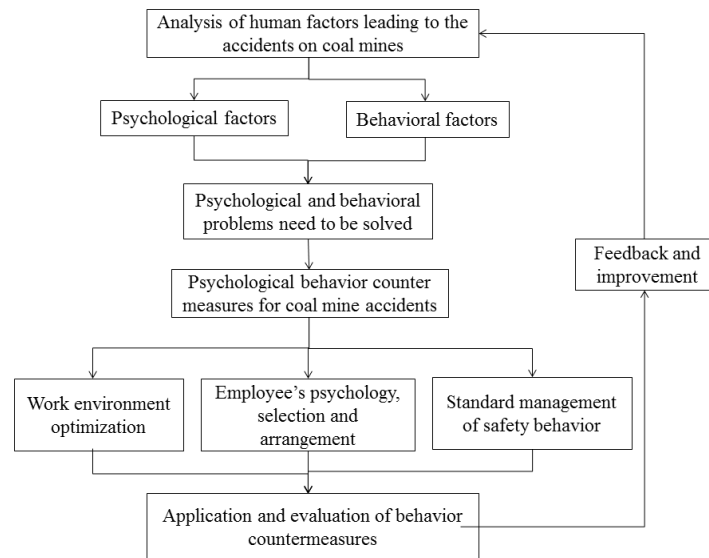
Analysis of human factors leading to the accidents on coal mines

Psychological factors

Behavioral factors

Psychological and behavioral problems need to be solved

Psychological behavior counter measures for coal mine accidents

Feedback and improvement

Work environment optimization

Employee's psychology, selection and arrangement

Standard management of safety behavior

Application and evaluation of behavior countermeasures